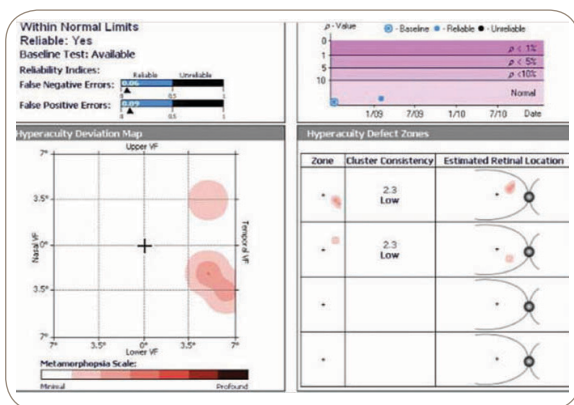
Within Normal Limits
Reliable: Yes
Baseline Test: Available
Reliability Indices:
Reliable Unreliable
False Negative Errors: 0.06
0 0.5 1
False Positive Errors: 0.09
0 0.5 1

p - Value
● - Baseline ● - Reliable ● - Unreliable
0
1 p < 1%
5 p < 5%
10 p <10%
Normal
1/09 7/09 1/10 7/10 Date

Hyperacuity Deviation Map
Upper VF
7°
3.5°
0°
3.5°
7°
Nasal VF
Temporal VF
7° 3.5° 0° 3.5° 7°
Lower VF
Metamorphopsia Scale:
Minimal Profound

Hyperacuity Defect Zones

| Zone | Cluster Consistency | Estimated Retinal Location |
|---|---|---|
| | 2.3 Low | |
| | 2.3 Low | |
| | | |
| | | |